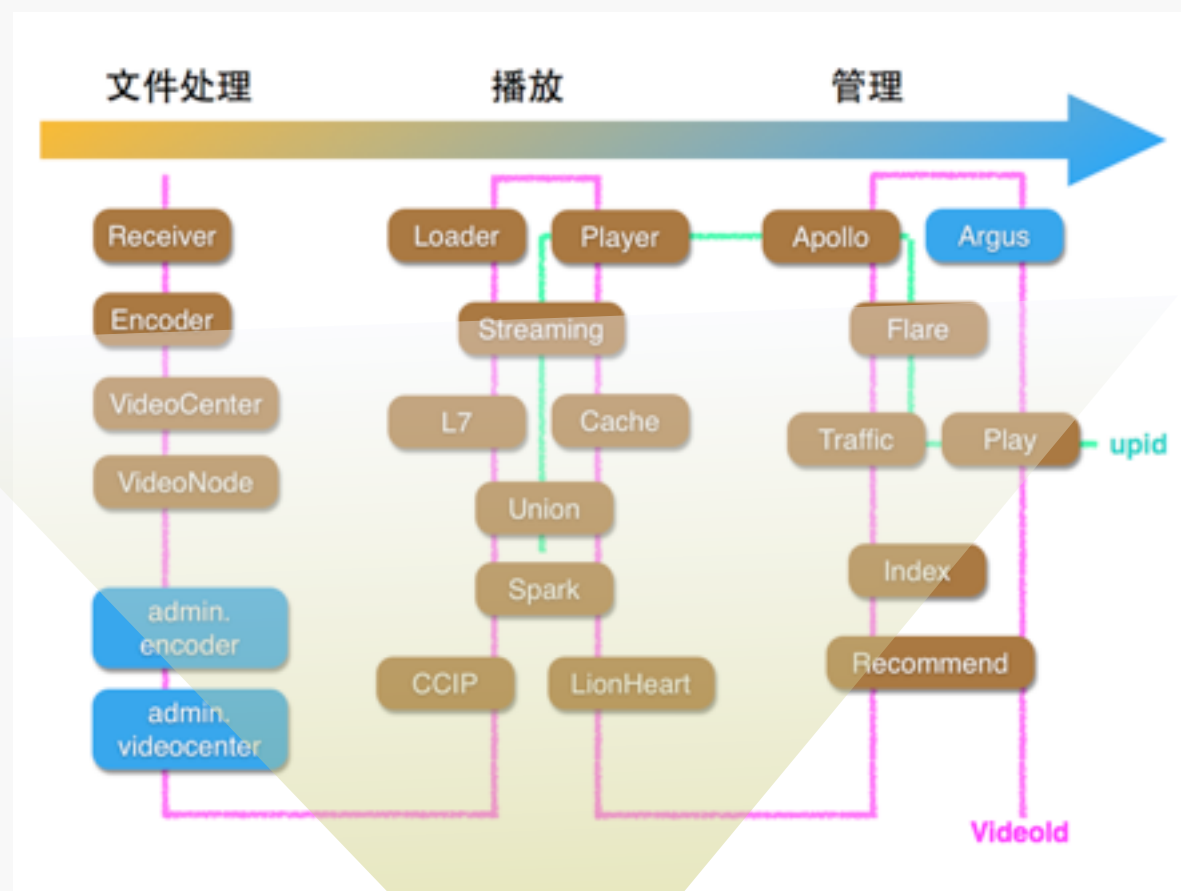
文件处理

播放

管理

Receiver

Encoder

VideoCenter

VideoNode

admin. encoder

admin. videocenter

Loader

Player

Streaming

L7

Cache

Union

Spark

CCIP

LionHeart

Apollo

Argus

Flare

Traffic

Play

upid

Index

Recommend

VideoId